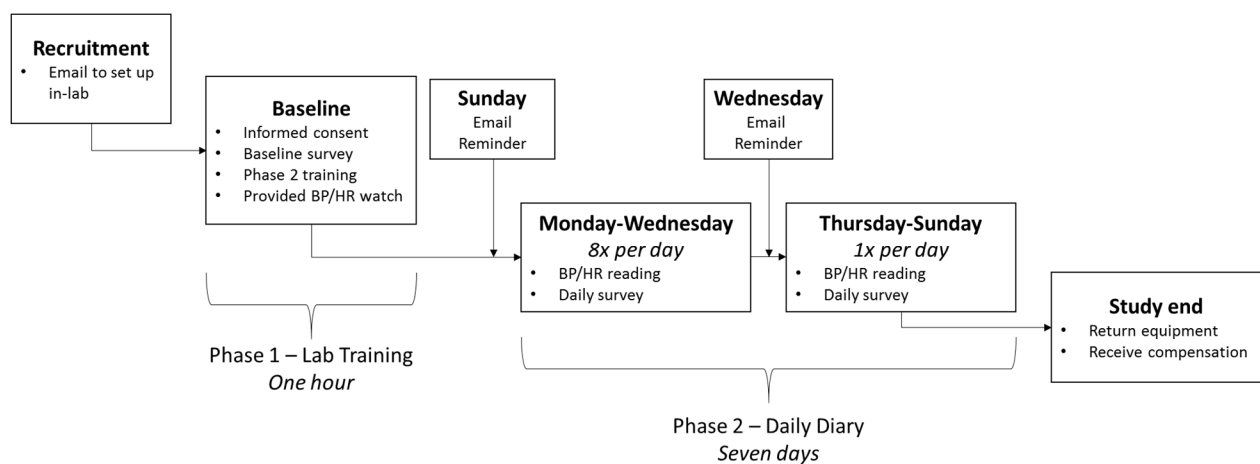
**Recruitment**
- Email to set up in-lab

**Baseline**
- Informed consent
- Baseline survey
- Phase 2 training
- Provided BP/HR watch

**Sunday**
Email Reminder

**Wednesday**
Email Reminder

**Monday-Wednesday**
*8x per day*
- BP/HR reading
- Daily survey

**Thursday-Sunday**
*1x per day*
- BP/HR reading
- Daily survey

**Study end**
- Return equipment
- Receive compensation

Phase 1 – Lab Training
*One hour*

Phase 2 – Daily Diary
*Seven days*